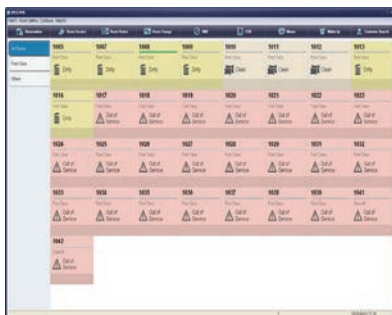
1005 Dirty
1007 Dirty
1008 Dirty
1009 Dirty
1010 Clean
1011 Clean
1012 Clean
1013 Dirty

1016 Dirty
1017
1018
1019
1020
1021
1022
1023

1024 Out of Service
1025 Out of Service
1026 Out of Service
1027 Out of Service
1028 Out of Service
1029 Out of Service
1031 Out of Service
1032 Out of Service

1033 Out of Service
1034 Out of Service
1035 Out of Service
1036 Out of Service
1037 Out of Service
1038 Out of Service
1039 Out of Service
1041 Out of Service

1042 Out of Service

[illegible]